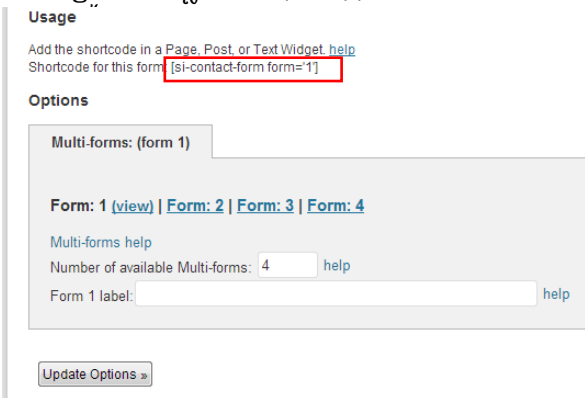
Usage

Add the shortcode in a Page, Post, or Text Widget. help
Shortcode for this form: [si-contact-form form='1']

Options

Multi-forms: (form 1)

Form: 1 (view) | Form: 2 | Form: 3 | Form: 4

Multi-forms help
Number of available Multi-forms: 4 help
Form 1 label: help

Update Options »